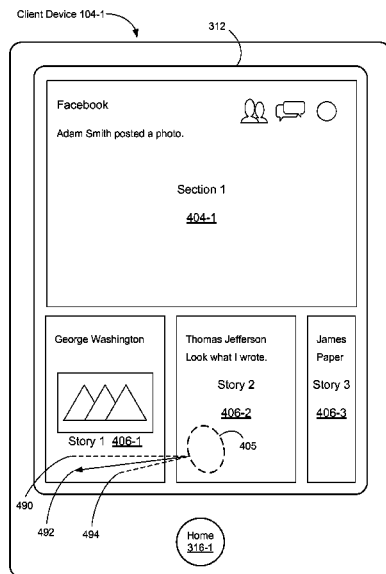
Client Device 104-1

312

Facebook

Adam Smith posted a photo.

Section 1

404-1

George Washington

Story 1 406-1

Thomas Jefferson

Look what I wrote.

Story 2

406-2

405

James

Paper

Story 3

406-3

490

492

494

Home

316-1